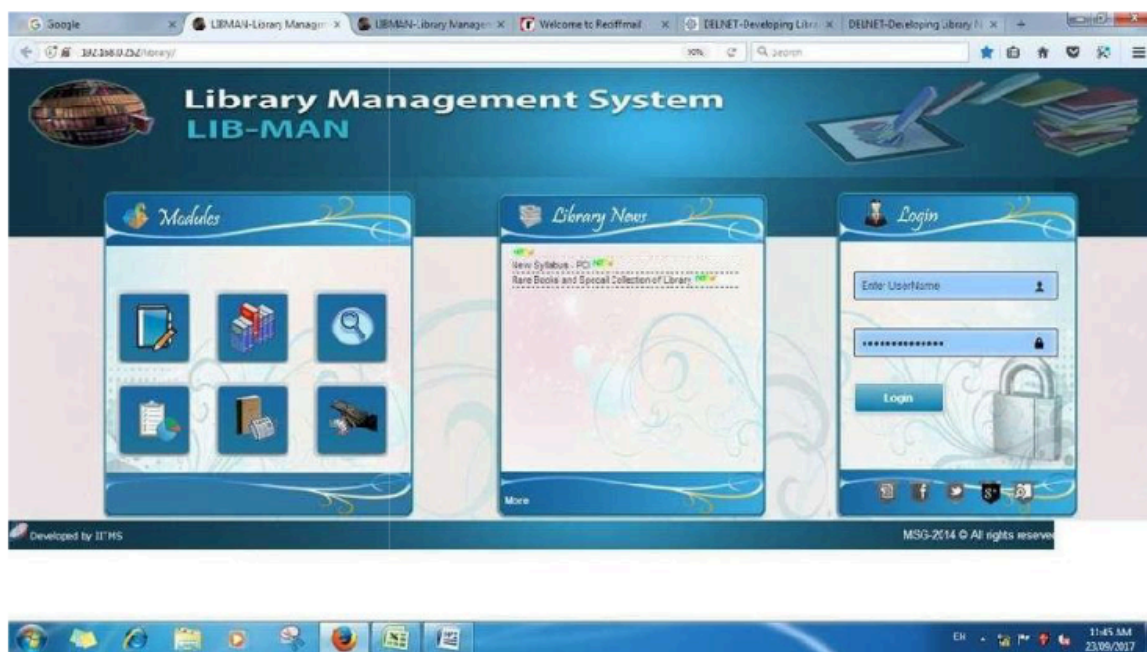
Google | LIBMAN-Library Managem | LIBMAN-Library Managem | Welcome to Rediffmail | DELNET-Developing Libra | DELNET-Developing Library N

192.168.0.252/library/

90%

Search

Library Management System
LIB-MAN

Modules

Library News

NEW
New Syllabus - PCI NEW
Rare Books and Special Collection of Library NEW

More

Login

Enter UserName

•••••••••••••••

Login

Developed by IITMS

MSG-2014 © All rights reserve

EN

11:45 AM
23/09/2017